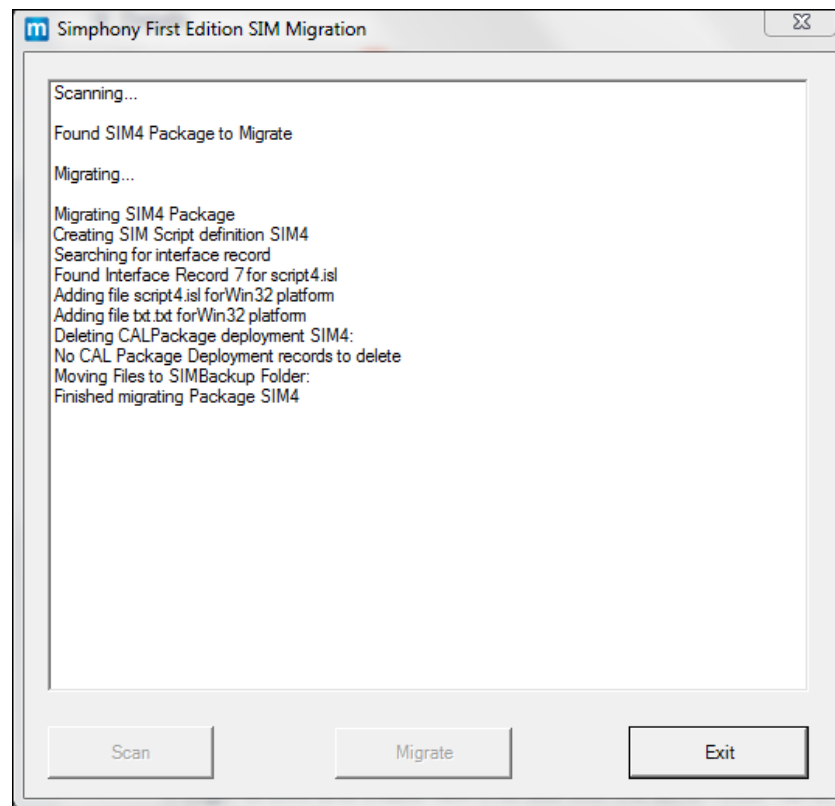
m Simphony First Edition SIM Migration

Scanning...

Found SIM4 Package to Migrate

Migrating...

Migrating SIM4 Package
Creating SIM Script definition SIM4
Searching for interface record
Found Interface Record 7 for script4.isl
Adding file script4.isl forWin32 platform
Adding file txt.txt forWin32 platform
Deleting CALPackage deployment SIM4:
No CAL Package Deployment records to delete
Moving Files to SIMBackup Folder:
Finished migrating Package SIM4

Scan

Migrate

Exit